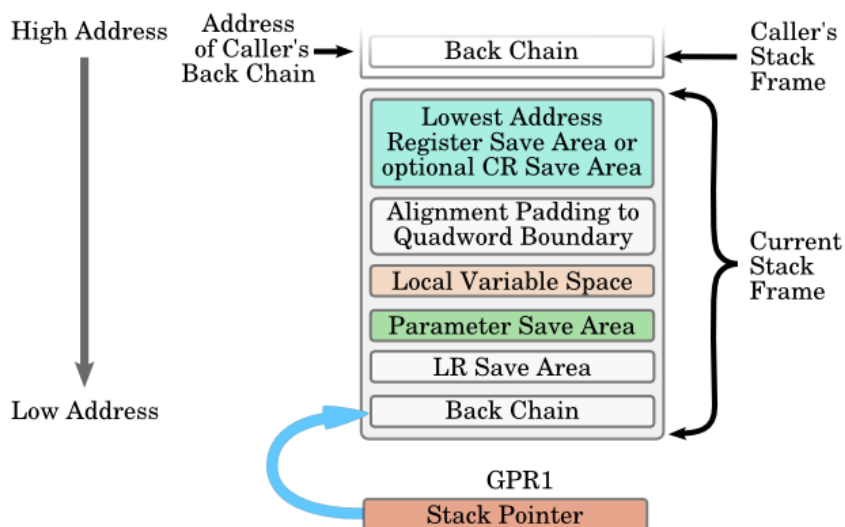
High Address

Address of Caller's Back Chain

Back Chain

Caller's Stack Frame

Lowest Address Register Save Area or optional CR Save Area

Alignment Padding to Quadword Boundary

Local Variable Space

Parameter Save Area

LR Save Area

Back Chain

Current Stack Frame

Low Address

GPR1

Stack Pointer